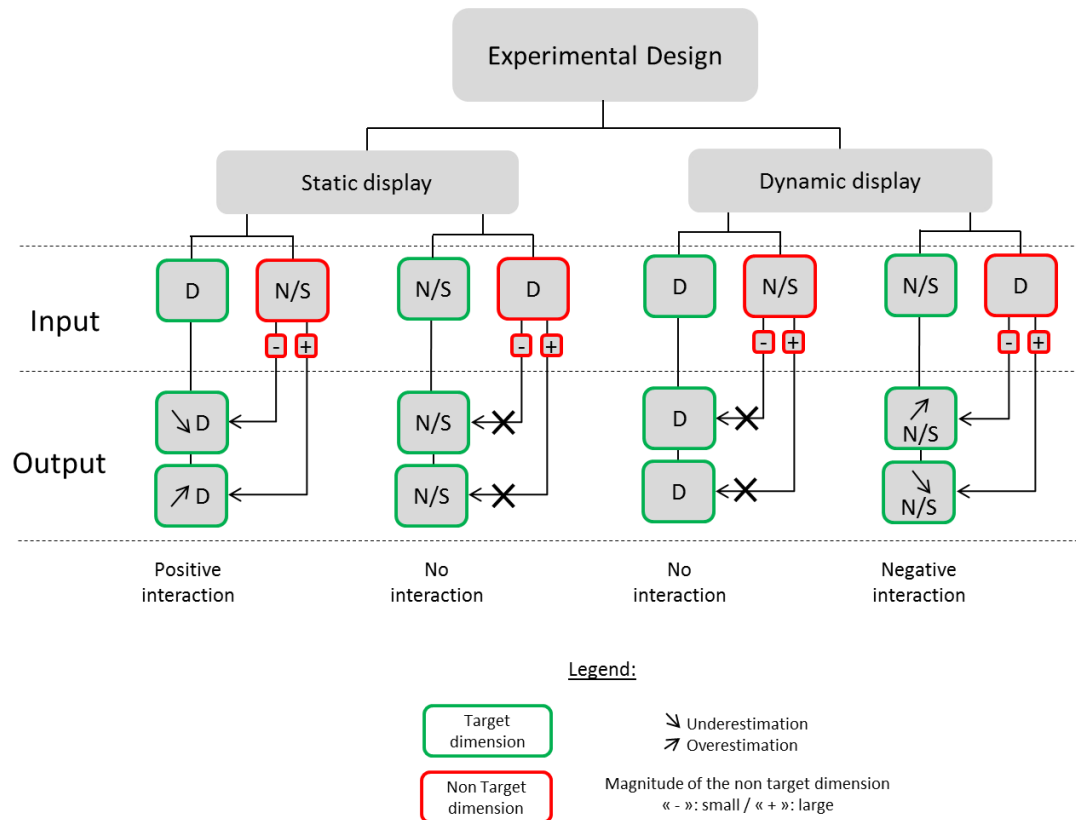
Experimental Design

Static display

Dynamic display

Input

Output

D

N/S

-

+

↘ D

↗ D

N/S

D

-

+

N/S

N/S

D

N/S

-

+

D

D

N/S

D

-

+

↗ N/S

↘ N/S

Positive interaction

No interaction

No interaction

Negative interaction

Legend:

Target dimension

Non Target dimension

↘ Underestimation
↗ Overestimation

Magnitude of the non target dimension
« - »: small / « + »: large